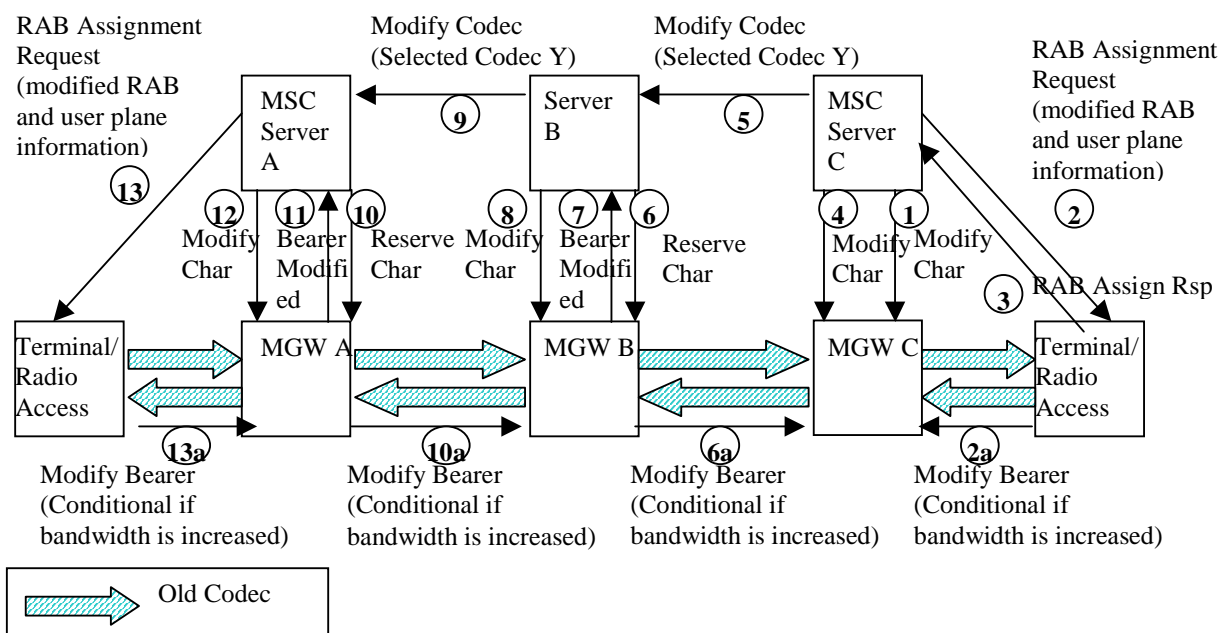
RAB Assignment Request (modified RAB and user plane information)

Modify Codec (Selected Codec Y)

Modify Codec (Selected Codec Y)

RAB Assignment Request (modified RAB and user plane information)

MSC Server A

9

Server B

5

MSC Server C

13

12 Modify Char

11 Bearer Modified

10 Reserve Char

8 Modify Char

7 Bearer Modified

6 Reserve Char

4 Modify Char

1 Modify Char

2

3 RAB Assign Rsp

Terminal/ Radio Access

MGW A

MGW B

MGW C

Terminal/ Radio Access

13a

10a

6a

2a

Modify Bearer (Conditional if bandwidth is increased)

Modify Bearer (Conditional if bandwidth is increased)

Modify Bearer (Conditional if bandwidth is increased)

Modify Bearer (Conditional if bandwidth is increased)

Old Codec